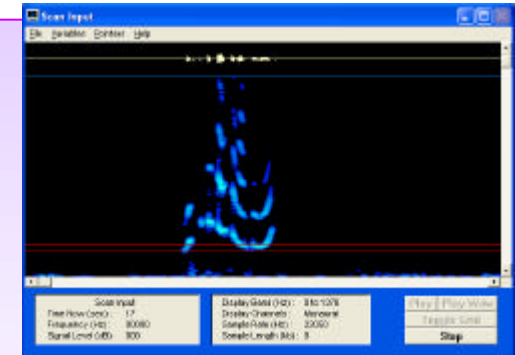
Scan Input

File Variables Pointer Help

Scan Input
Time Now (secs): 17
Frequency (Hz): 80080
Signal Level (dB): 800

Display Band (Hz): 0 to 11025
Display Channels: Monaural
Sample Rate (Hz): 22050
Sample Length (bit): 8

Play
Play Wave
Toggle Grid
Stop